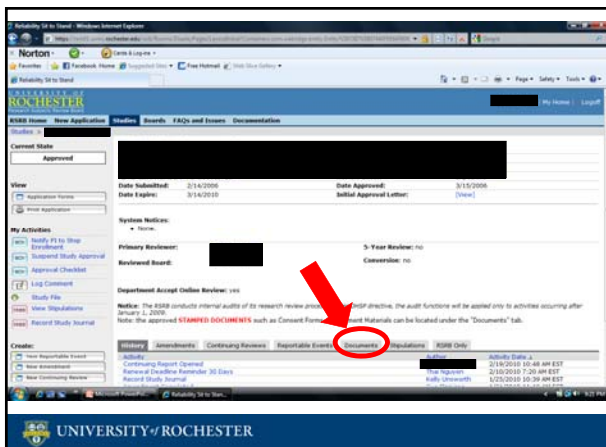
Reliability Sit to Stand - Windows Internet Explorer

https://rochester.edu

Norton

Cards & Log-ins

Favorites | Facebook Home | Suggested Sites | Free Hotmail | Web Slice Gallery

Reliability Sit to Stand

Page | Safety | Tools

UNIVERSITY of ROCHESTER
Research Subjects Review Board

My Home | Logoff

RSRB Home | New Application | Studies | Boards | FAQs and Issues | Documentation

Studies >

Current State
Approved

View
Application Forms
Print Application

My Activities
Notify PI to Stop Enrollment
Suspend Study Approval
Approval Checklist
Log Comment
Study File
View Stipulations
Record Study Journal

Create:
View Reportable Event
New Amendment
New Continuing Review

Date Submitted: 2/14/2006
Date Expire: 3/14/2010
Date Approved: 3/15/2006
Initial Approval Letter: [View]

System Notices:
• None.

Primary Reviewer:
5-Year Review: no
Reviewed Board:
Conversion: no

Department Accept Online Review: yes

Notice: The RSRB conducts internal audits of its research review process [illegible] directive, the audit functions will be applied only to activities occurring after January 1, 2009.
Note: the approved STAMPED DOCUMENTS such as Consent Forms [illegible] Materials can be located under the "Documents" tab.

History | Amendments | Continuing Reviews | Reportable Events | Documents | Stipulations | RSRB Only

| Activity | Author | Activity Date |
|---|---|---|
| Continuing Report Opened | | 2/19/2010 10:48 AM EST |
| Renewal Deadline Reminder 30 Days | Thai Nguyen | 2/10/2010 7:20 AM EST |
| Record Study Journal | Kelly Unsworth | 1/25/2010 10:39 AM EST |

Microsoft PowerPoi... | Reliability Sit to Stan...

UNIVERSITY of ROCHESTER